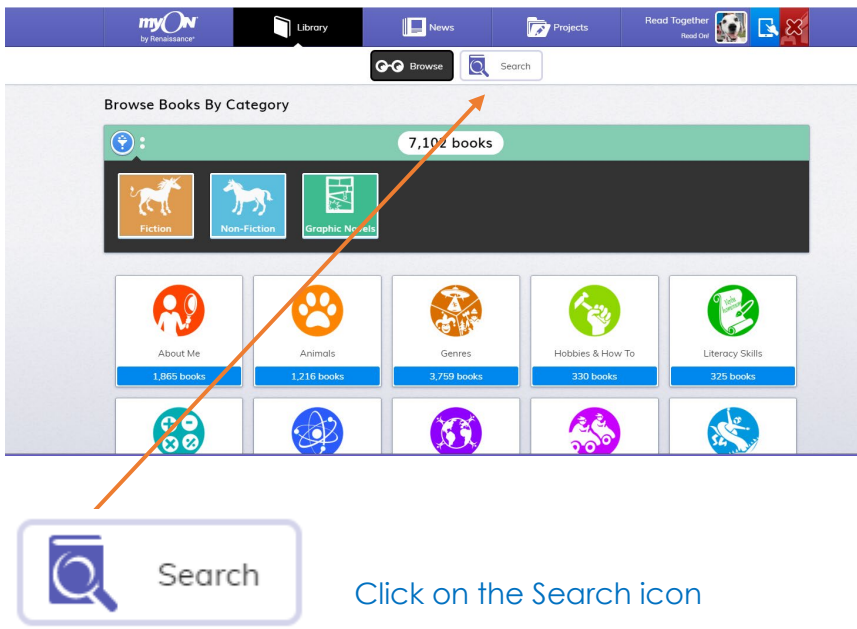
myON by Renaissance

Library

News

Projects

Read Together Read On!

Browse

Search

Browse Books By Category

7,102 books

Fiction

Non-Fiction

Graphic Novels

About Me
1,865 books

Animals
1,216 books

Genres
3,759 books

Hobbies & How To
330 books

Literacy Skills
325 books

Search

Click on the Search icon